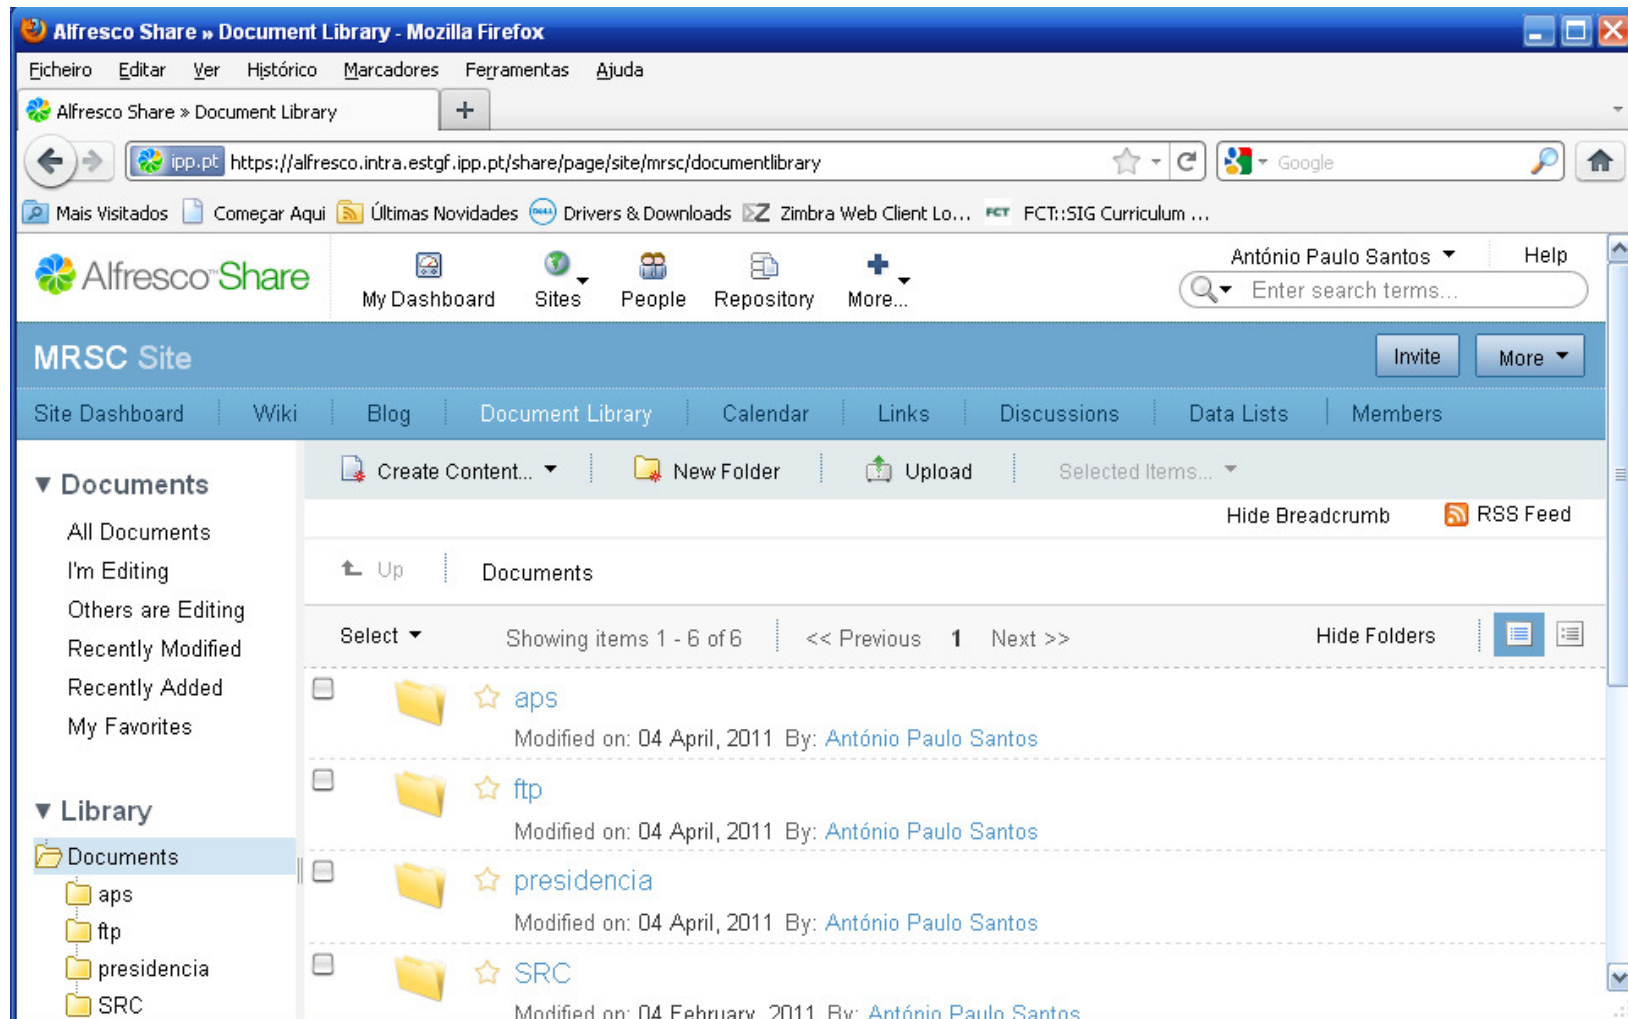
Alfresco Share » Document Library - Mozilla Firefox

Ficheiro Editar Ver Histórico Marcadores Ferramentas Ajuda

Alfresco Share » Document Library +

ipp.pt https://alfresco.intra.estgf.ipp.pt/share/page/site/mrsc/documentlibrary

Google

Mais Visitados Começar Aqui Últimas Novidades Drivers & Downloads Zimbra Web Client Lo... FCT::SIG Curriculum ...

Alfresco Share

My Dashboard Sites People Repository More...

António Paulo Santos Help

Enter search terms...

MRSC Site

Invite More

Site Dashboard Wiki Blog Document Library Calendar Links Discussions Data Lists Members

Documents

All Documents
I'm Editing
Others are Editing
Recently Modified
Recently Added
My Favorites

Library

Documents
aps
ftp
presidencia
SRC

Create Content... New Folder Upload Selected Items...

Hide Breadcrumb RSS Feed

Up Documents

Select Showing items 1 - 6 of 6 << Previous 1 Next >> Hide Folders

aps
Modified on: 04 April, 2011 By: António Paulo Santos

ftp
Modified on: 04 April, 2011 By: António Paulo Santos

presidencia
Modified on: 04 April, 2011 By: António Paulo Santos

SRC
Modified on: 04 February, 2011 By: António Paulo Santos